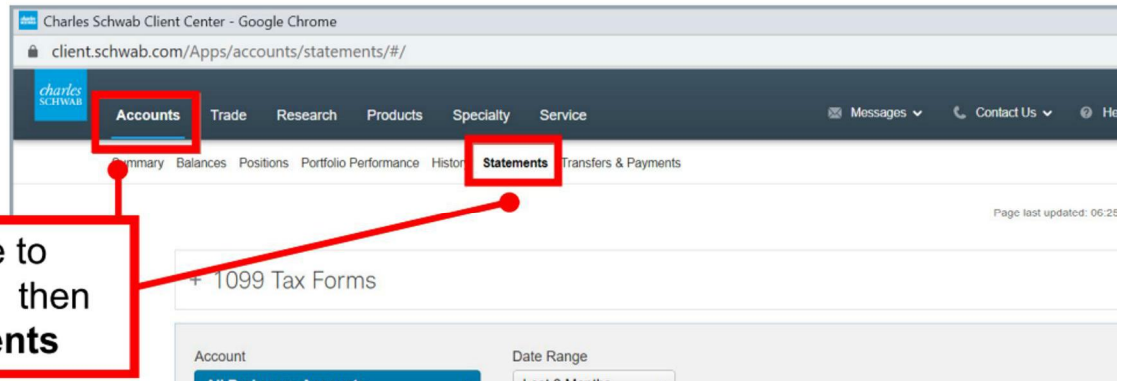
Charles Schwab Client Center - Google Chrome
client.schwab.com/Apps/accounts/statements/#/

charles SCHWAB

Accounts Trade Research Products Specialty Service

Messages Contact Us He

Summary Balances Positions Portfolio Performance History Statements Transfers & Payments

Page last updated: 06:25

e to then ents

+ 1099 Tax Forms

Account

Date Range

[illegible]

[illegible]